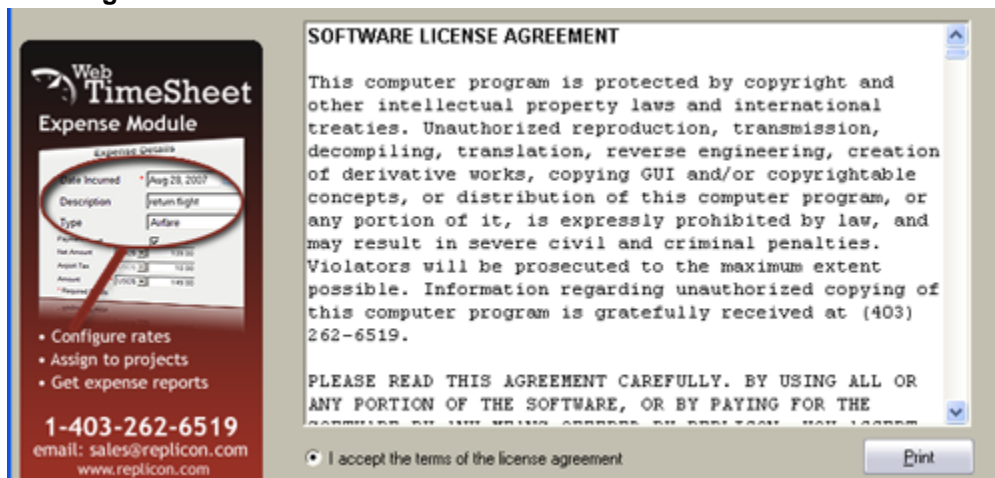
Web TimeSheet
Expense Module

Expense Details
Date Incurred * Aug 28, 2007
Description return flight
Type Airfare

• Configure rates
• Assign to projects
• Get expense reports

1-403-262-6519
email: sales@replicon.com
www.replicon.com

SOFTWARE LICENSE AGREEMENT

This computer program is protected by copyright and other intellectual property laws and international treaties. Unauthorized reproduction, transmission, decompiling, translation, reverse engineering, creation of derivative works, copying GUI and/or copyrightable concepts, or distribution of this computer program, or any portion of it, is expressly prohibited by law, and may result in severe civil and criminal penalties. Violators will be prosecuted to the maximum extent possible. Information regarding unauthorized copying of this computer program is gratefully received at (403) 262-6519.

PLEASE READ THIS AGREEMENT CAREFULLY. BY USING ALL OR ANY PORTION OF THE SOFTWARE, OR BY PAYING FOR THE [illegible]

I accept the terms of the license agreement

Print